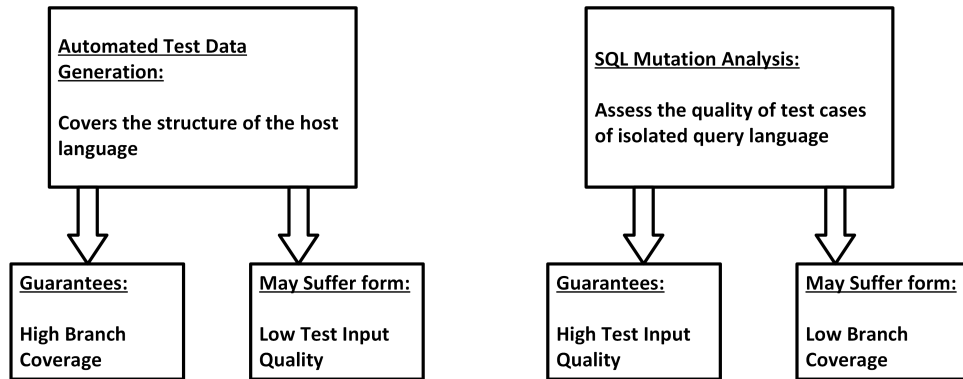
Automated Test Data Generation:

Covers the structure of the host language

Guarantees:

High Branch Coverage

May Suffer form:

Low Test Input Quality

SQL Mutation Analysis:

Assess the quality of test cases of isolated query language

Guarantees:

High Test Input Quality

May Suffer form:

Low Branch Coverage